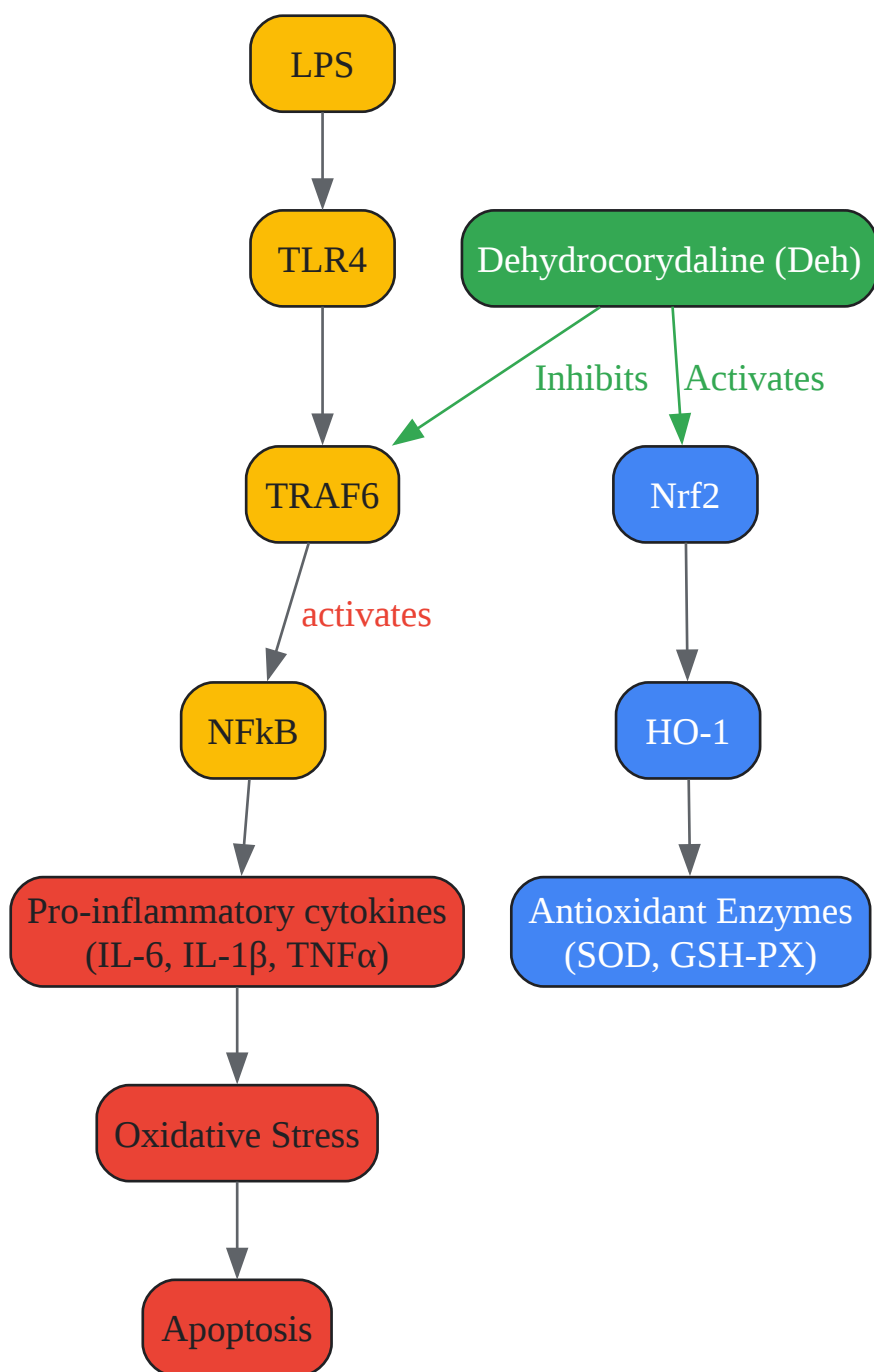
LPS

TLR4

Dehydrocorydaline (Deh)

Inhibits

Activates

TRAF6

Nrf2

activates

NFkB

HO-1

Pro-inflammatory cytokines (IL-6, IL-1β, TNFα)

Antioxidant Enzymes (SOD, GSH-PX)

Oxidative Stress

Apoptosis